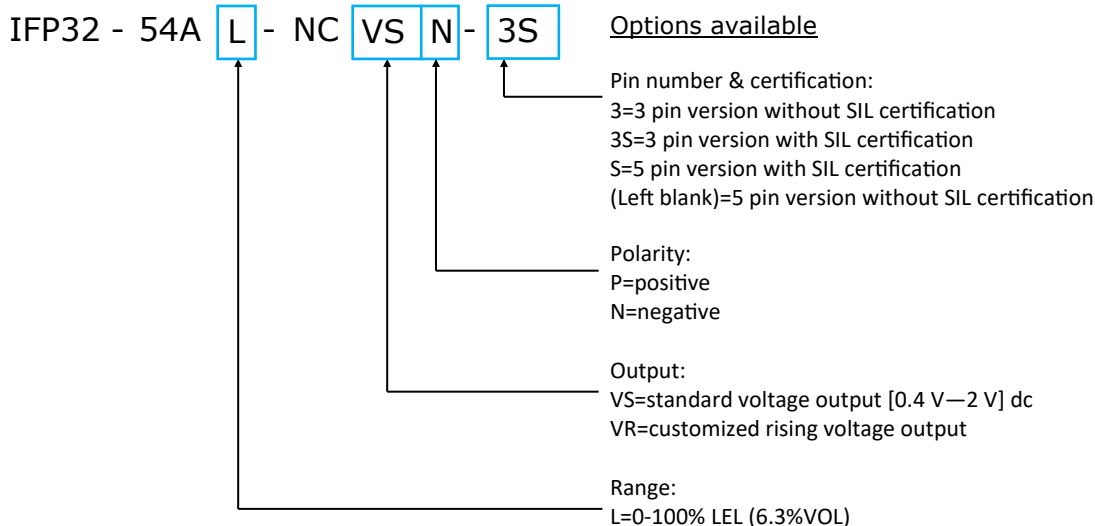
IFP32 - 54A L - NC VS N - 3S

Options available

Pin number & certification:
3=3 pin version without SIL certification
3S=3 pin version with SIL certification
S=5 pin version with SIL certification
(Left blank)=5 pin version without SIL certification

Polarity:
P=positive
N=negative

Output:
VS=standard voltage output [0.4 V—2 V] dc
VR=customized rising voltage output

Range:
L=0-100% LEL (6.3%VOL)